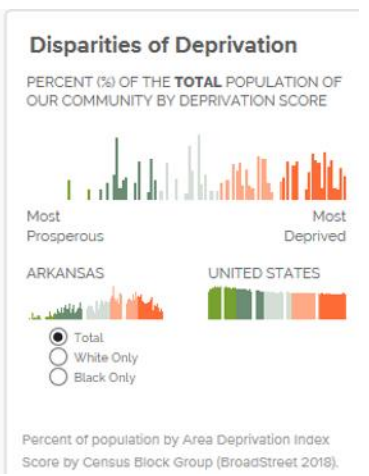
Disparities of Deprivation

PERCENT (%) OF THE **TOTAL** POPULATION OF OUR COMMUNITY BY DEPRIVATION SCORE

Most Prosperous

Most Deprived

ARKANSAS

UNITED STATES

Total
White Only
Black Only

Percent of population by Area Deprivation Index Score by Census Block Group (BroadStreet 2018).